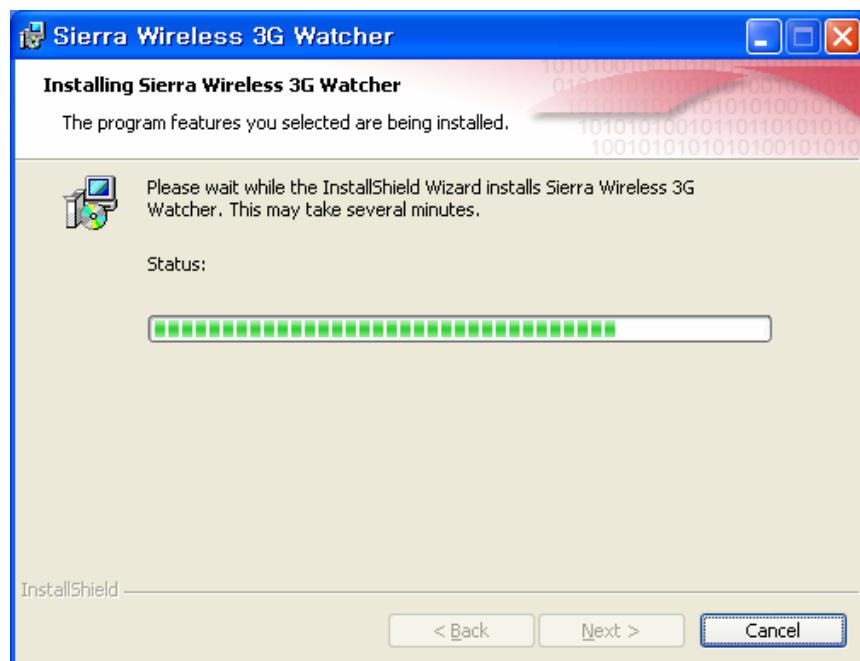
Sierra Wireless 3G Watcher

Installing Sierra Wireless 3G Watcher

The program features you selected are being installed.

Please wait while the InstallShield Wizard installs Sierra Wireless 3G Watcher. This may take several minutes.

Status:

InstallShield

< Back

Next >

Cancel